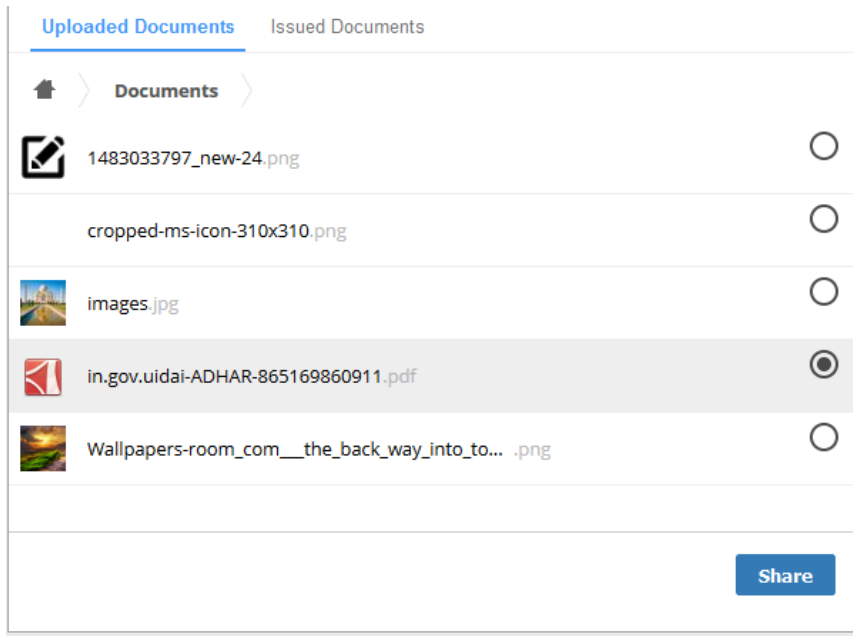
Uploaded Documents Issued Documents

Documents

1483033797_new-24.png

cropped-ms-icon-310x310.png

images.jpg

in.gov.uidai-ADHAR-865169860911.pdf

Wallpapers-room_com___the_back_way_into_to... .png

Share